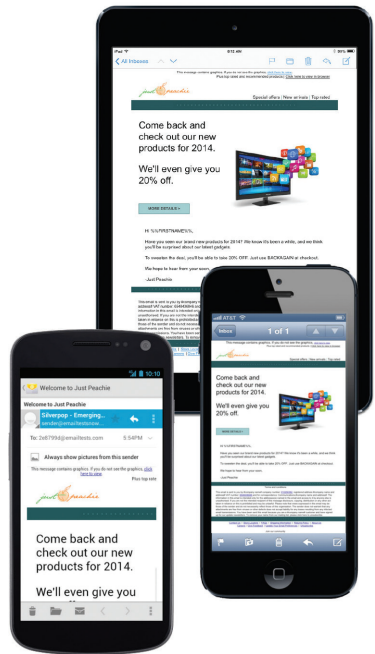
iPad 8:12 AM

All Inboxes

This message contains graphics. If you do not see the graphics, click here to view.
Plus top rated and recommended products Click here to view in browser

just peachie

Special offers | New arrivals | Top rated

Come back and check out our new products for 2014.

We'll even give you 20% off.

MORE DETAILS >

Hi %%FIRSTNAME%%,

Have you seen our brand new products for 2014? We know it's been a while, and we think you'll be surprised about our latest gadgets.

To sweeten the deal, you'll be able to take 20% OFF. Just use BACKAGAIN at checkout.

We hope to hear from you soon,

Just Peachie

AT&T 9:41 AM

Inbox 1 of 1

This message contains graphics. If you do not see the graphics, click here to view.

just peachie

Special offers | New arrivals | Top rated

Come back and check out our new products for 2014.

We'll even give you 20% off.

Hi %%FIRSTNAME%%,

Have you seen our brand new products for 2014? We know it's been a while, and we think you'll be surprised about our latest gadgets.

To sweeten the deal, you'll be able to take 20% OFF. Just use BACKAGAIN at checkout.

We hope to hear from you soon,

Just Peachie

10:10

Welcome to Just Peachie

Welcome to Just Peachie

Silverpop - Emerging...
sender@emailtestnow...

To: 2e8799d@emailtests.com 5:54PM

Always show pictures from this sender

This message contains graphics. If you do not see the graphics, click here to view.

Plus top rate

just peachie

Come back and check out our new products for 2014.

We'll even give you